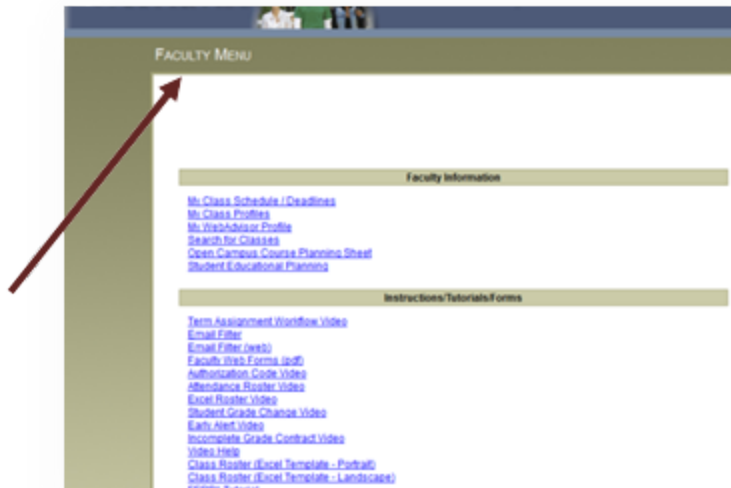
FACULTY MENU

Faculty Information

My Class Schedule / Deadlines
My Class Profiles
My WebAdvisor Profile
Search for Classes
Open Campus Course Planning Sheet
Student Educational Planning

Instructions/Tutorials/Forms

Term Assignment Workflow Video
Email Filter
Email Filter (web)
Faculty Web Forms (pdf)
Authorization Code Video
Attendance Roster Video
Excel Roster Video
Student Grade Change Video
Early Alert Video
Incomplete Grade Contract Video
Video Help
Class Roster (Excel Template - Portrait)
Class Roster (Excel Template - Landscape)
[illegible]